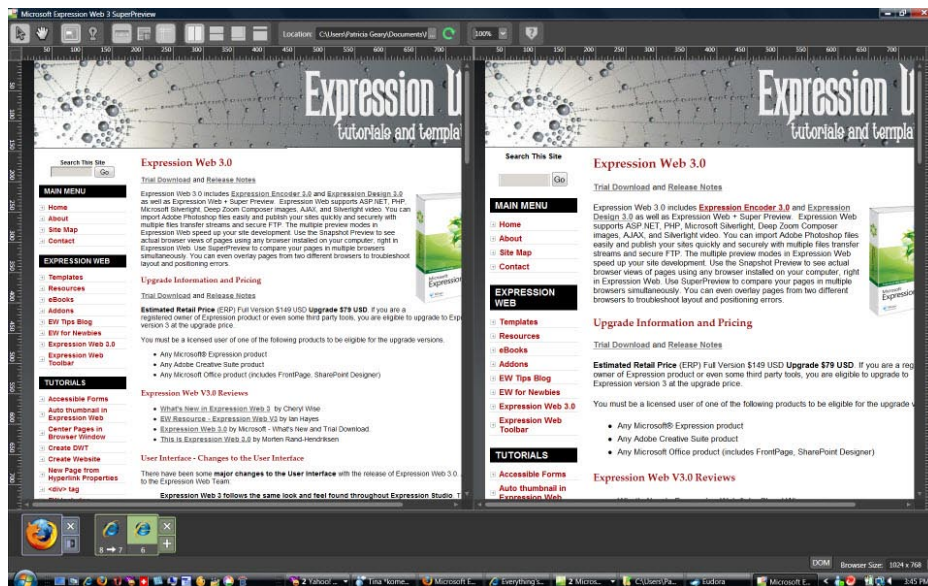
Microsoft Expression Web 3 SuperPreview

Location: C:\Users\Patricia Geary\Documents\

100%

Expression U
tutorials and templa

Search This Site
Go

MAIN MENU
Home
About
Site Map
Contact

EXPRESSION WEB
Templates
Resources
eBooks
Addons
EW Tips Blog
EW for Newbies
Expression Web 3.0
Expression Web Toolbar

TUTORIALS
Accessible Forms
Auto thumbnail in Expression Web
Center Pages in Browser Window
Create DWT
Create Website
New Page from Hyperlink Properties
<div> tag

Expression Web 3.0

Trial Download and Release Notes

Expression Web 3.0 includes Expression Encoder 3.0 and Expression Design 3.0 as well as Expression Web + Super Preview. Expression Web supports ASP.NET, PHP, Microsoft Silverlight, Deep Zoom Composer images, AJAX, and Silverlight video. You can import Adobe Photoshop files easily and publish your sites quickly and securely with multiple files transfer streams and secure FTP. The multiple preview modes in Expression Web speed up your site development. Use the Snapshot Preview to see actual browser views of pages using any browser installed on your computer, right in Expression Web. Use SuperPreview to compare your pages in multiple browsers simultaneously. You can even overlay pages from two different browsers to troubleshoot layout and positioning errors.

Upgrade Information and Pricing

Trial Download and Release Notes

Estimated Retail Price (ERP) Full Version $149 USD Upgrade $79 USD. If you are a registered owner of Expression product or even some third party tools, you are eligible to upgrade to Expression version 3 at the upgrade price.

You must be a licensed user of one of the following products to be eligible for the upgrade versions.

Any Microsoft® Expression product
Any Adobe Creative Suite product
Any Microsoft Office product (includes FrontPage, SharePoint Designer)

Expression Web V3.0 Reviews

What's New in Expression Web 3 by Cheryl Wise
EW Resource - Expression Web V3 by Ian Hayes
Expression Web 3.0 by Microsoft - What's New and Trial Download.
This is Expression Web 3.0 by Morten Rand-Hendriksen

User Interface - Changes to the User Interface

There have been some major changes to the User Interface with the release of Expression Web 3.0 to the Expression Web Team.

Expression Web 3 follows the same look and feel found throughout Expression Studio.

8 → 7   6

DOM   Browser Size: 1024 x 768

2 Yahoo! ...   Tina *kome...   Microsoft E...   Everything's...   2 Micros...   C:\Users\Pa...   Eudora   Microsoft E...   3:45 PM